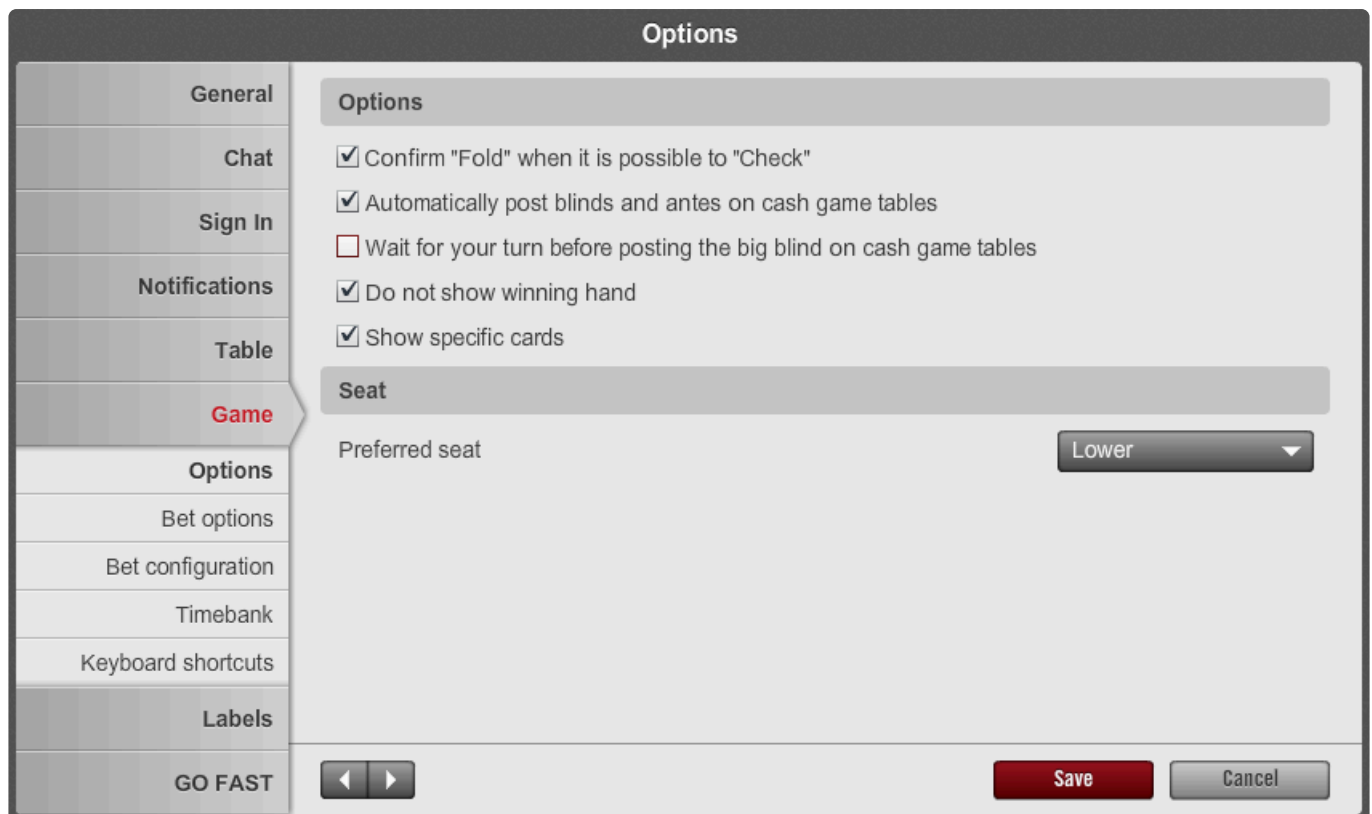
Options

General
Chat
Sign In
Notifications
Table
Game
Options
Bet options
Bet configuration
Timebank
Keyboard shortcuts
Labels
GO FAST

Options

☑ Confirm "Fold" when it is possible to "Check"
☑ Automatically post blinds and antes on cash game tables
☐ Wait for your turn before posting the big blind on cash game tables
☑ Do not show winning hand
☑ Show specific cards

Seat

Preferred seat
Lower

Save
Cancel